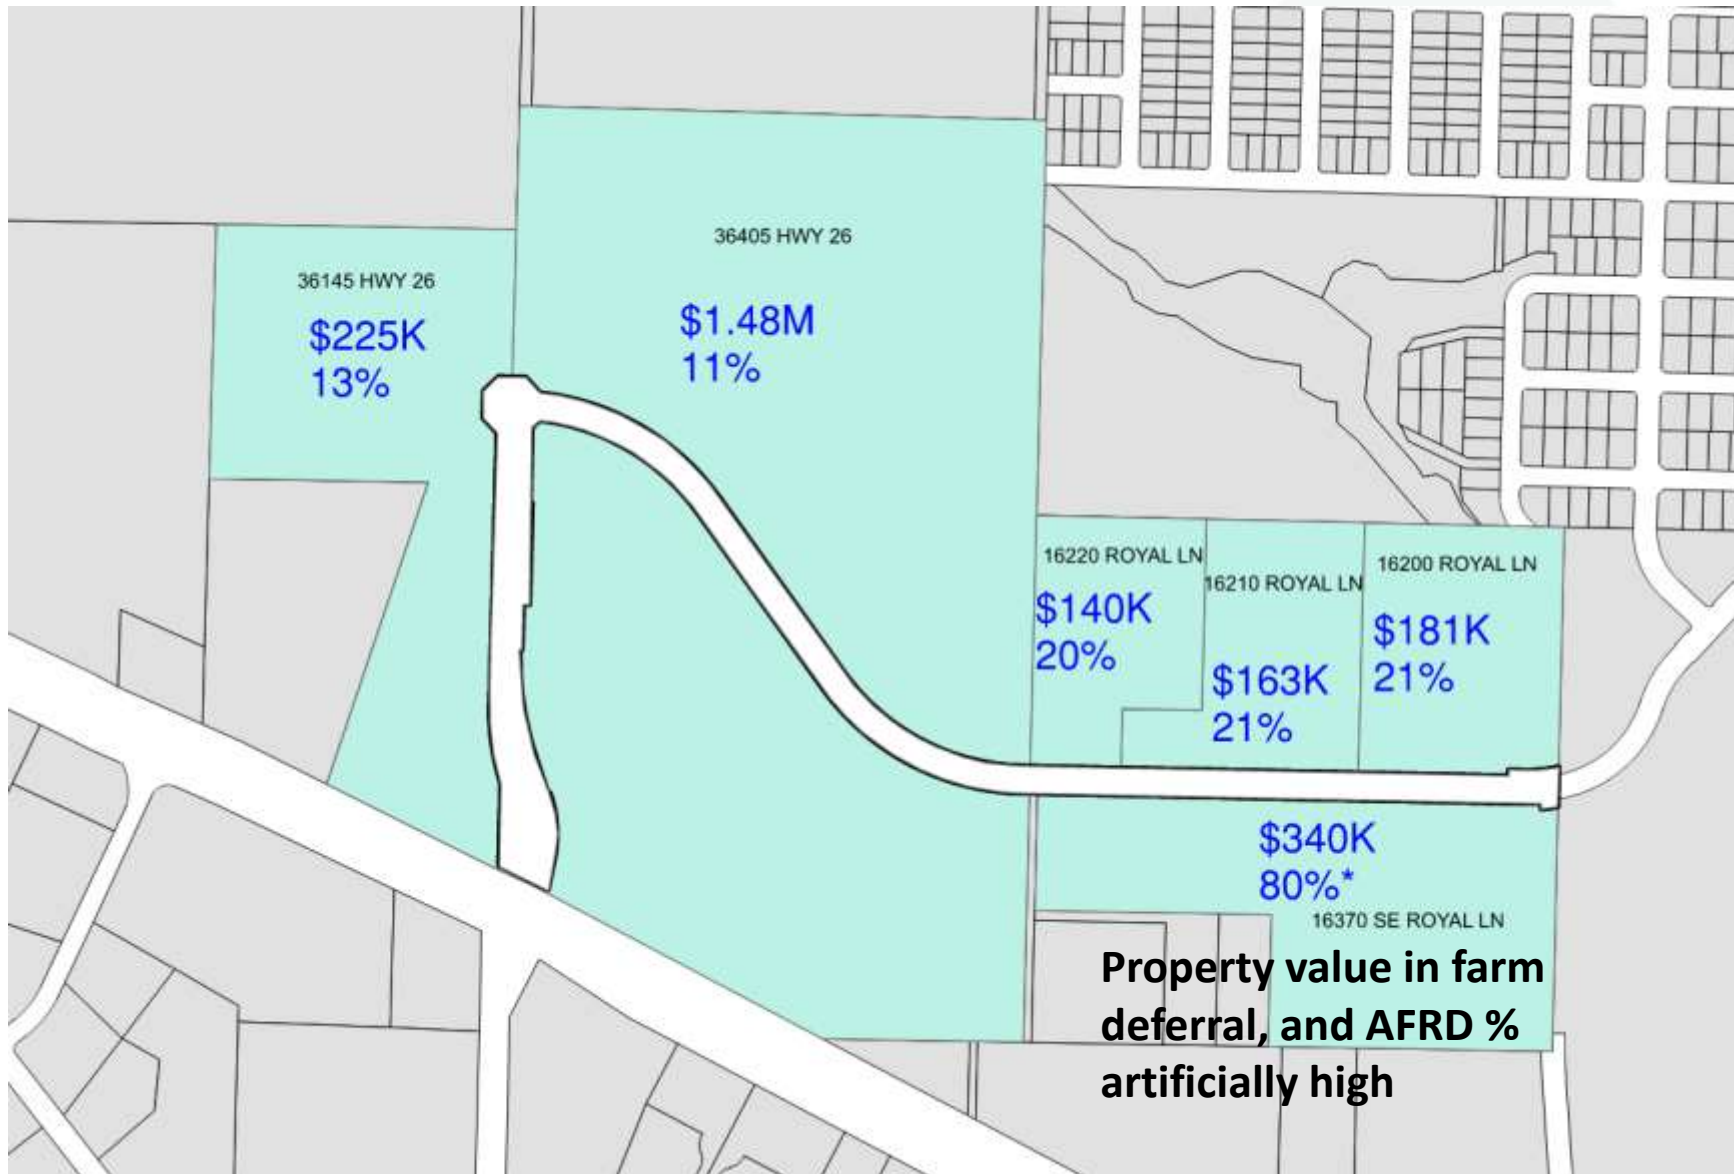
36145 HWY 26
\$225K
13%

36405 HWY 26
\$1.48M
11%

16220 ROYAL LN
\$140K
20%

16210 ROYAL LN
\$163K
21%

16200 ROYAL LN
\$181K
21%

\$340K
80%*
16370 SE ROYAL LN

Property value in farm deferral, and AFRD % artificially high